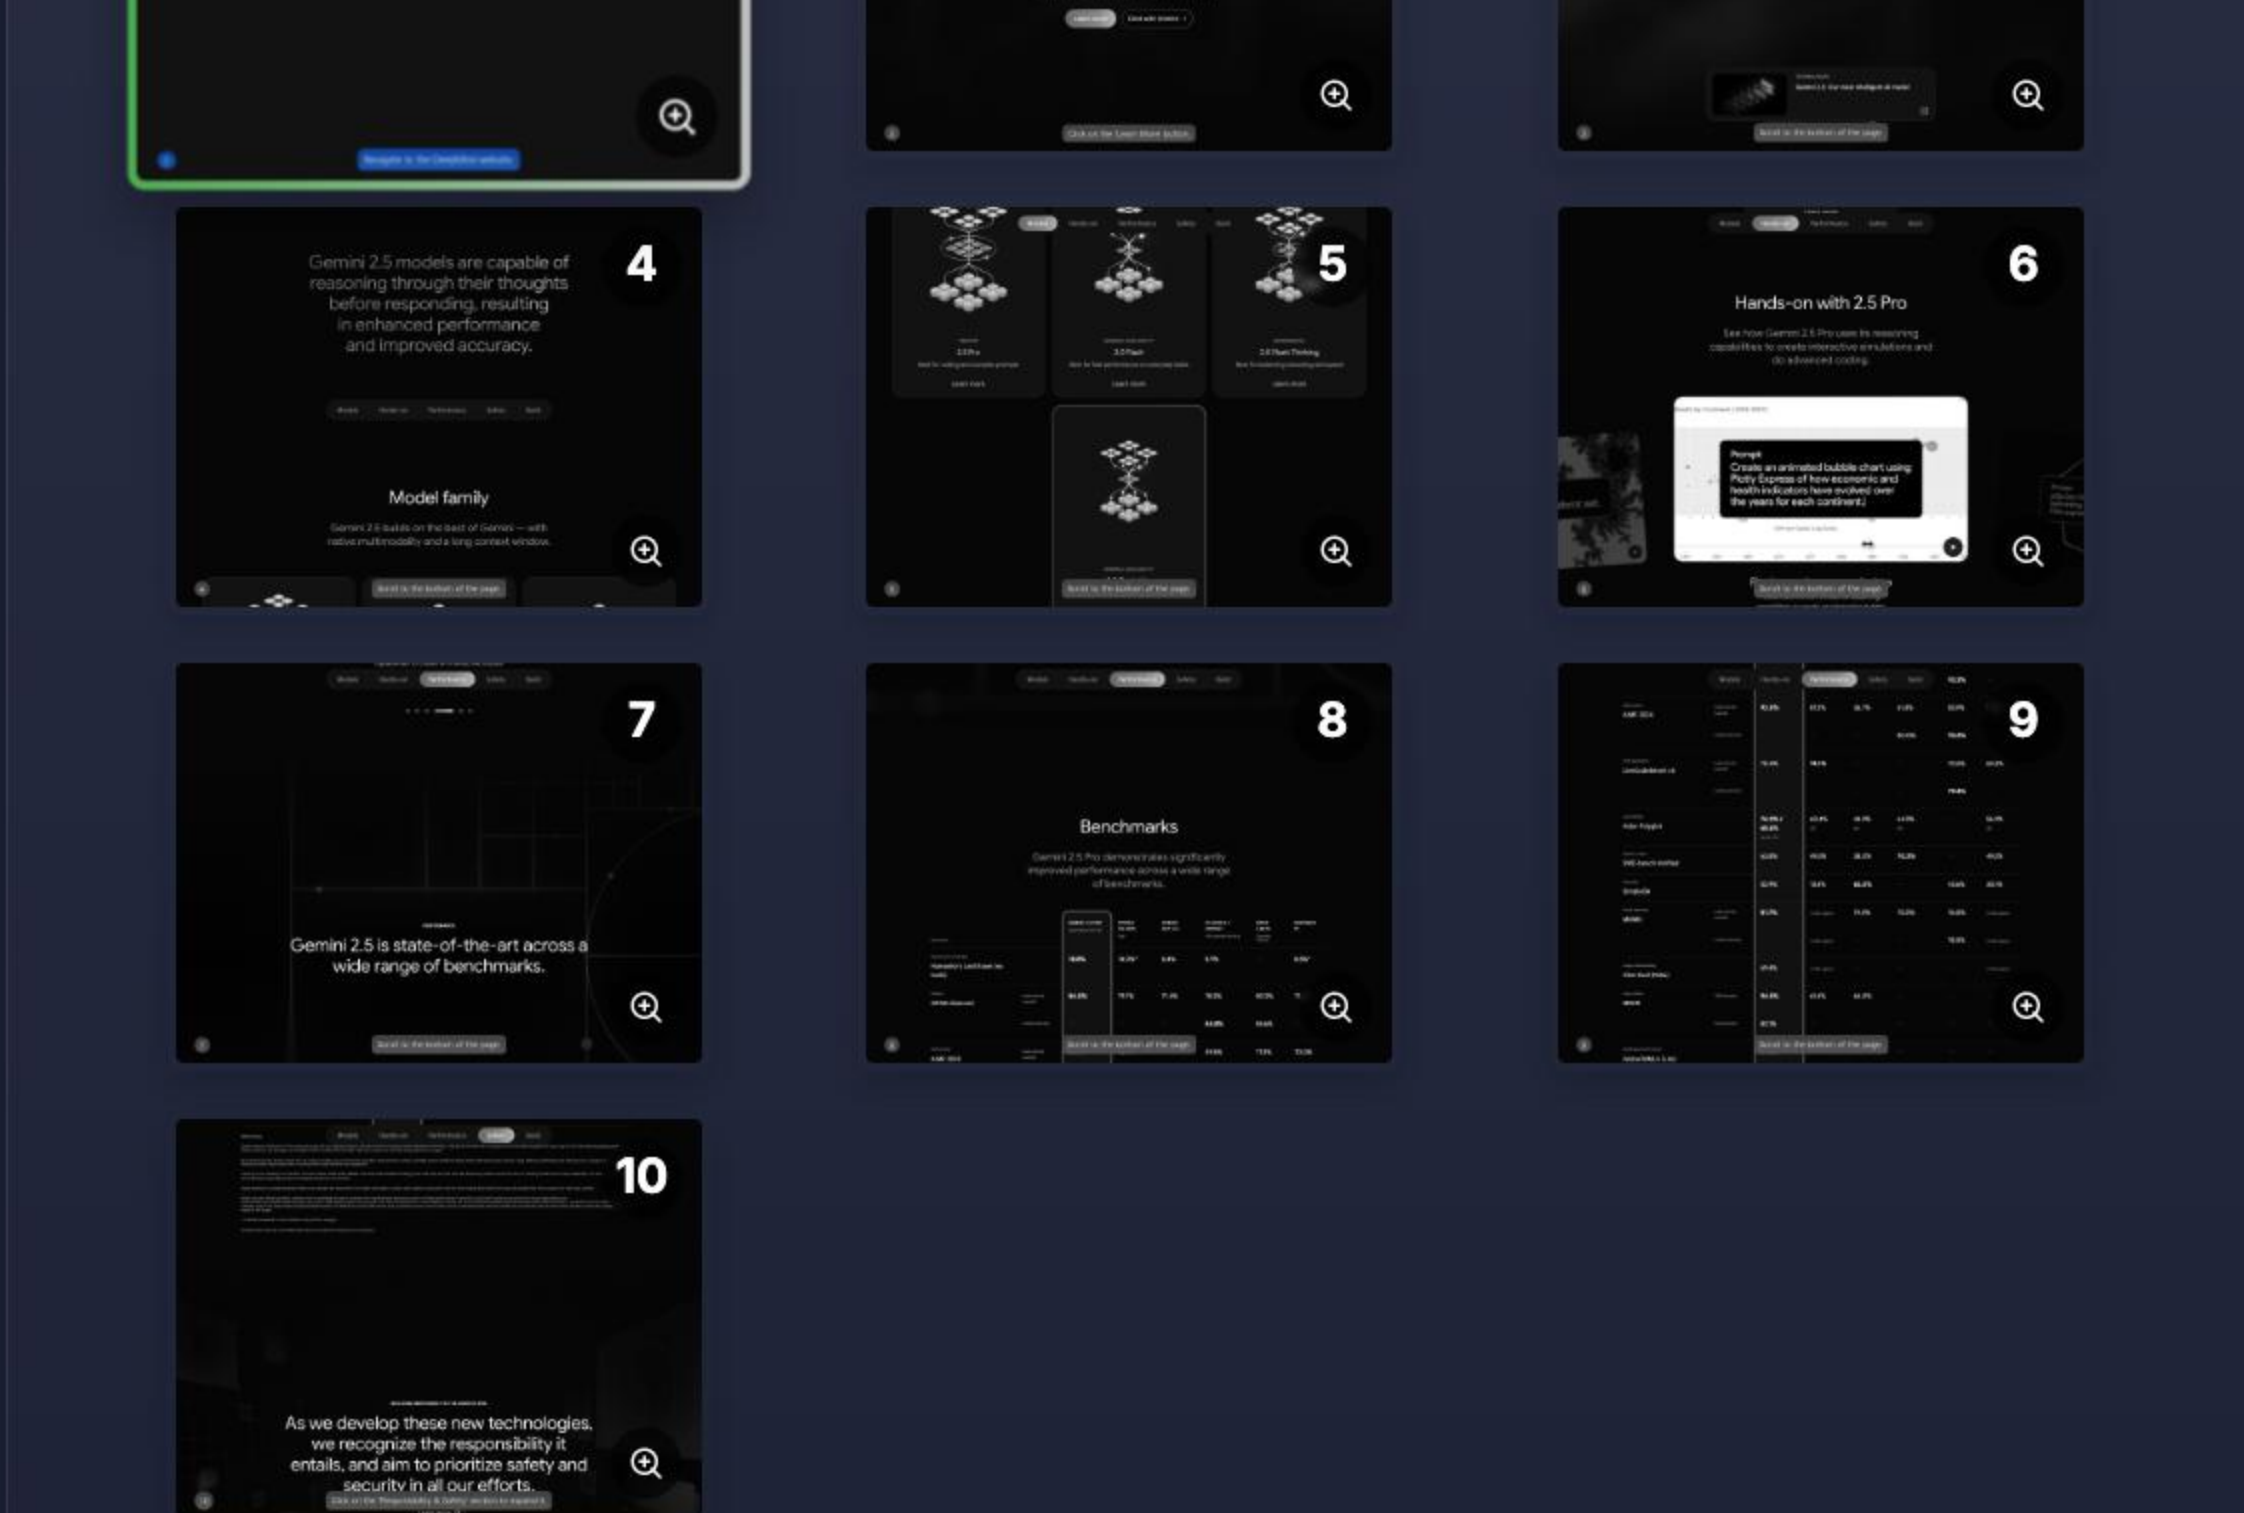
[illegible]

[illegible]

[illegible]

4

Gemini 2.5 models are capable of reasoning through their thoughts before responding, resulting in enhanced performance and improved accuracy.

Model family

Gemini 2.5 builds on the best of Gemini — with native multimodality and a long context window.

Scroll to the bottom of the page

5

2.5 Pro

2.0 Flash

2.0 Flash Thinking

Scroll to the bottom of the page

6

Hands-on with 2.5 Pro

See how Gemini 2.5 Pro uses its reasoning capabilities to create interactive simulations and do advanced coding.

Prompt
Create an animated bubble chart using Plotly Express of how economic and health indicators have evolved over the years for each continent.

Scroll to the bottom of the page

7

Gemini 2.5 is state-of-the-art across a wide range of benchmarks.

Scroll to the bottom of the page

8

Benchmarks

Gemini 2.5 Pro demonstrates significantly improved performance across a wide range of benchmarks.

Scroll to the bottom of the page

9

Scroll to the bottom of the page

10

As we develop these new technologies, we recognize the responsibility it entails, and aim to prioritize safety and security in all our efforts.

Click on the Responsibility & Safety section to expand it